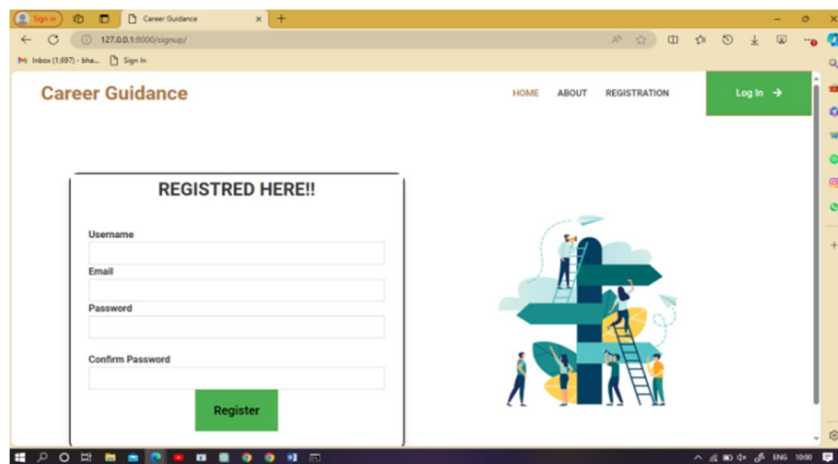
Sign in

Career Guidance

127.0.0.1:8000/signup/

Inbox (1,697) - bha... Sign In

Career Guidance

HOME ABOUT REGISTRATION

Log In →

REGISTRED HERE!!

Username

Email

Password

Confirm Password

Register

ENG 10:00